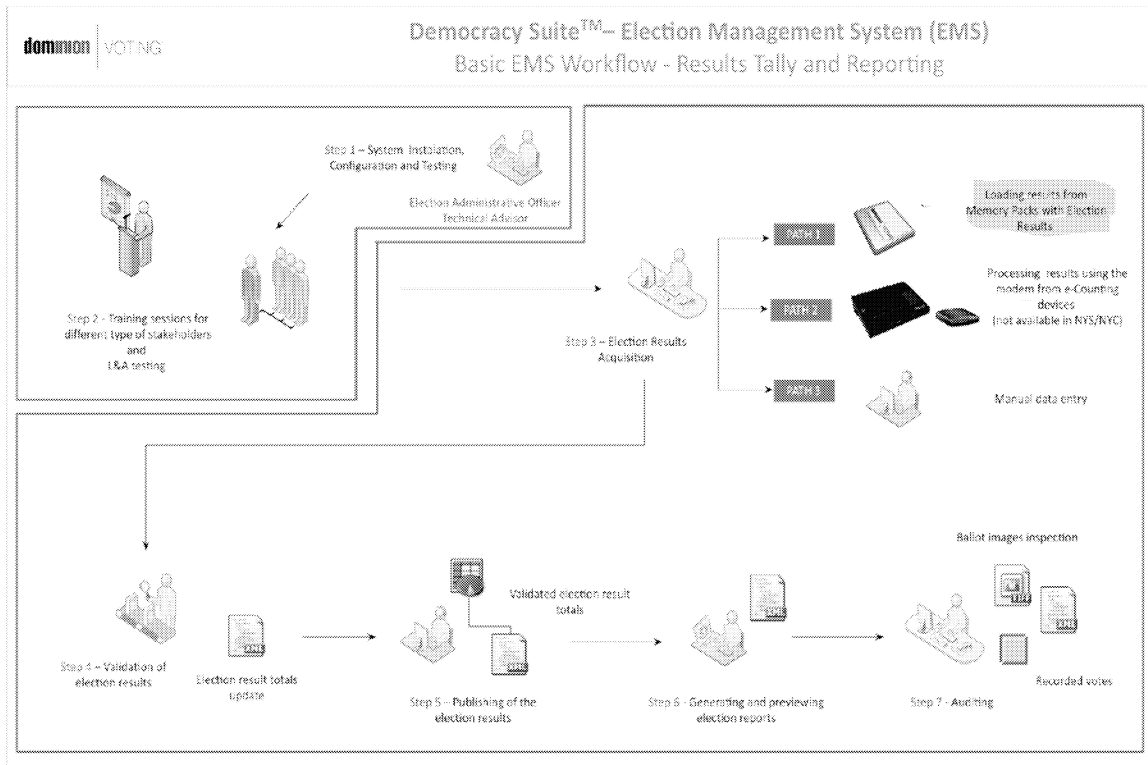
dominion VOTING

Democracy Suite$^{TM}$– Election Management System (EMS)
Basic EMS Workflow - Results Tally and Reporting

Step 1 – System Installation, Configuration and Testing

Election Administrative Officer
Technical Advisor

Step 2 - Training sessions for different type of stakeholders and L&A testing

Step 3 – Election Results Acquisition

PATH 1

Loading results from Memory Packs with Election Results

PATH 2

Processing results using the modem from e-Counting devices (not available in NYS/NYC)

PATH 3

Manual data entry

Step 4 – Validation of election results

XML

Election result totals update

Validated election result totals

XML

Step 5 – Publishing of the election results

XML

Step 6 - Generating and previewing election reports

Ballot images inspection

TIFF

XML

Step 7 - Auditing

Recorded votes